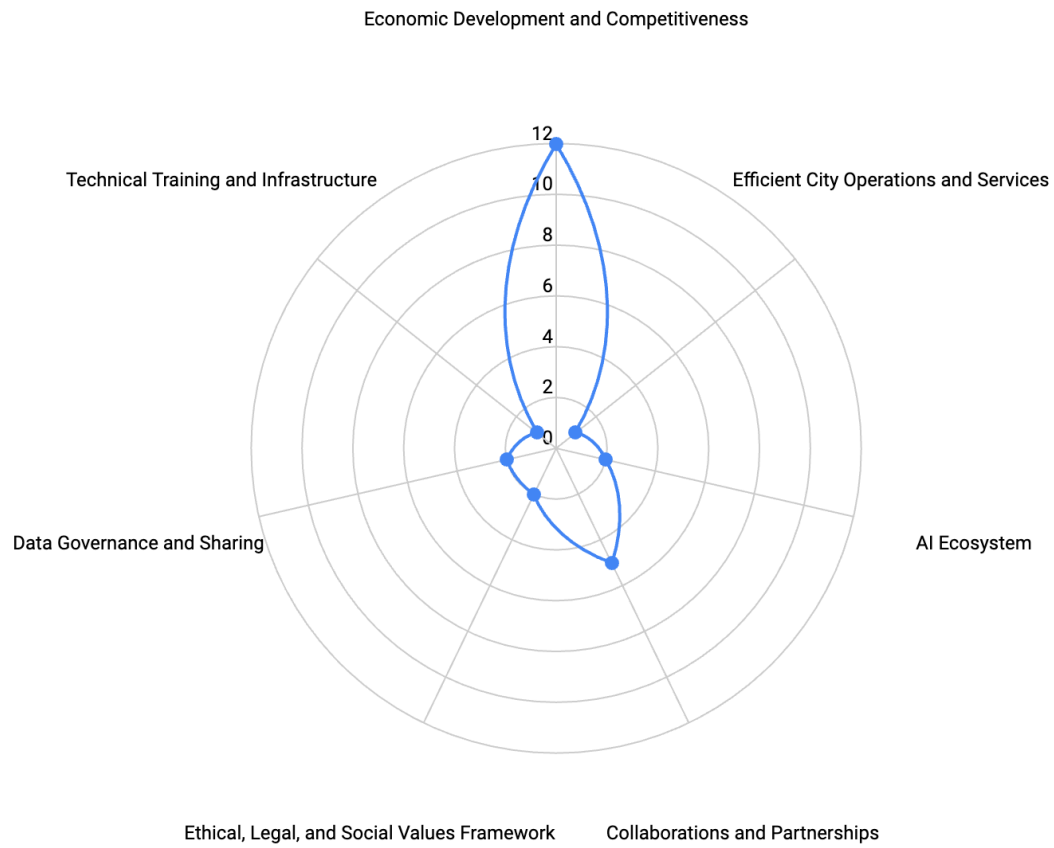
Economic Development and Competitiveness

Technical Training and Infrastructure

Efficient City Operations and Services

12

10

8

6

4

2

0

Data Governance and Sharing

AI Ecosystem

Ethical, Legal, and Social Values Framework

Collaborations and Partnerships